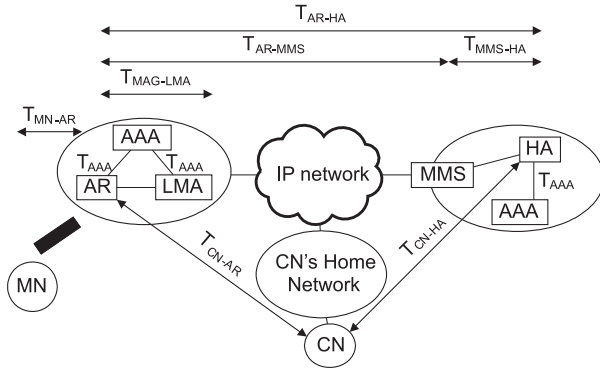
$T_{AR\text{-}HA}$

$T_{AR\text{-}MMS}$

$T_{MMS\text{-}HA}$

$T_{MAG\text{-}LMA}$

$T_{MN\text{-}AR}$

AAA

$T_{AAA}$

$T_{AAA}$

AR

LMA

IP network

MMS

HA

$T_{AAA}$

AAA

$T_{CN\text{-}AR}$

CN's Home Network

$T_{CN\text{-}HA}$

MN

CN